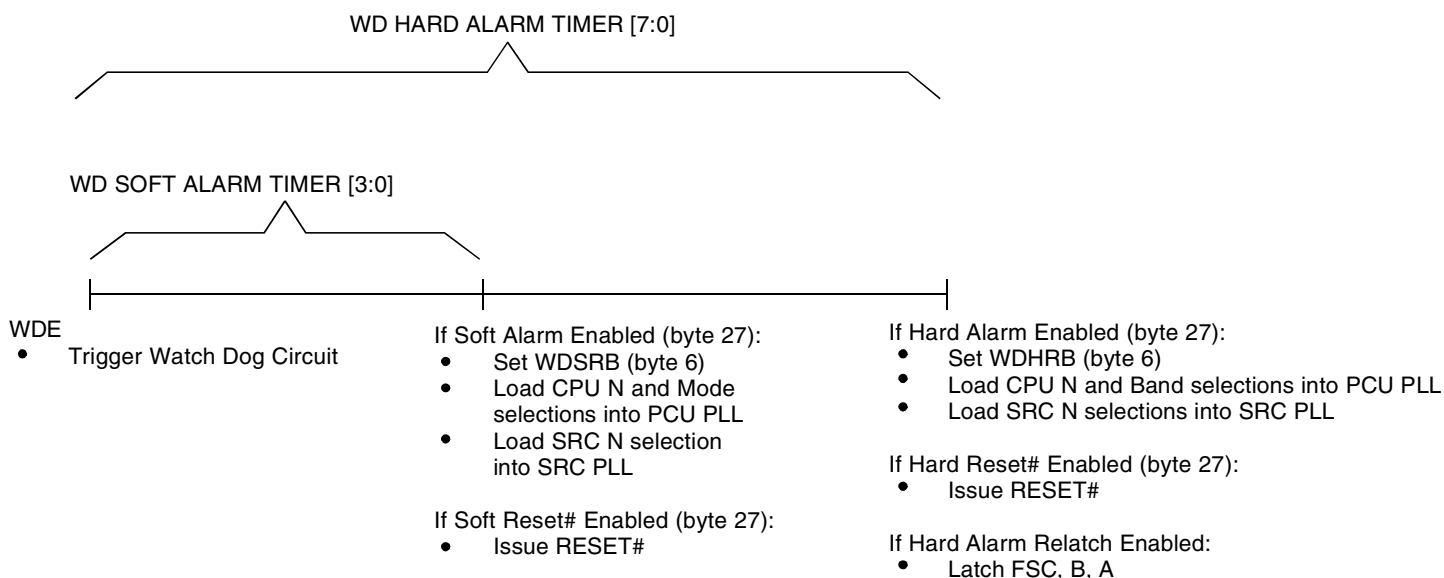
WD HARD ALARM TIMER [7:0]

WD SOFT ALARM TIMER [3:0]

WDE
- Trigger Watch Dog Circuit

If Soft Alarm Enabled (byte 27):
- Set WDSRB (byte 6)
- Load CPU N and Mode selections into PCU PLL
- Load SRC N selection into SRC PLL

If Soft Reset# Enabled (byte 27):
- Issue RESET#

If Hard Alarm Enabled (byte 27):
- Set WDHRB (byte 6)
- Load CPU N and Band selections into PCU PLL
- Load SRC N selections into SRC PLL

If Hard Reset# Enabled (byte 27):
- Issue RESET#

If Hard Alarm Relatch Enabled:
- Latch FSC, B, A